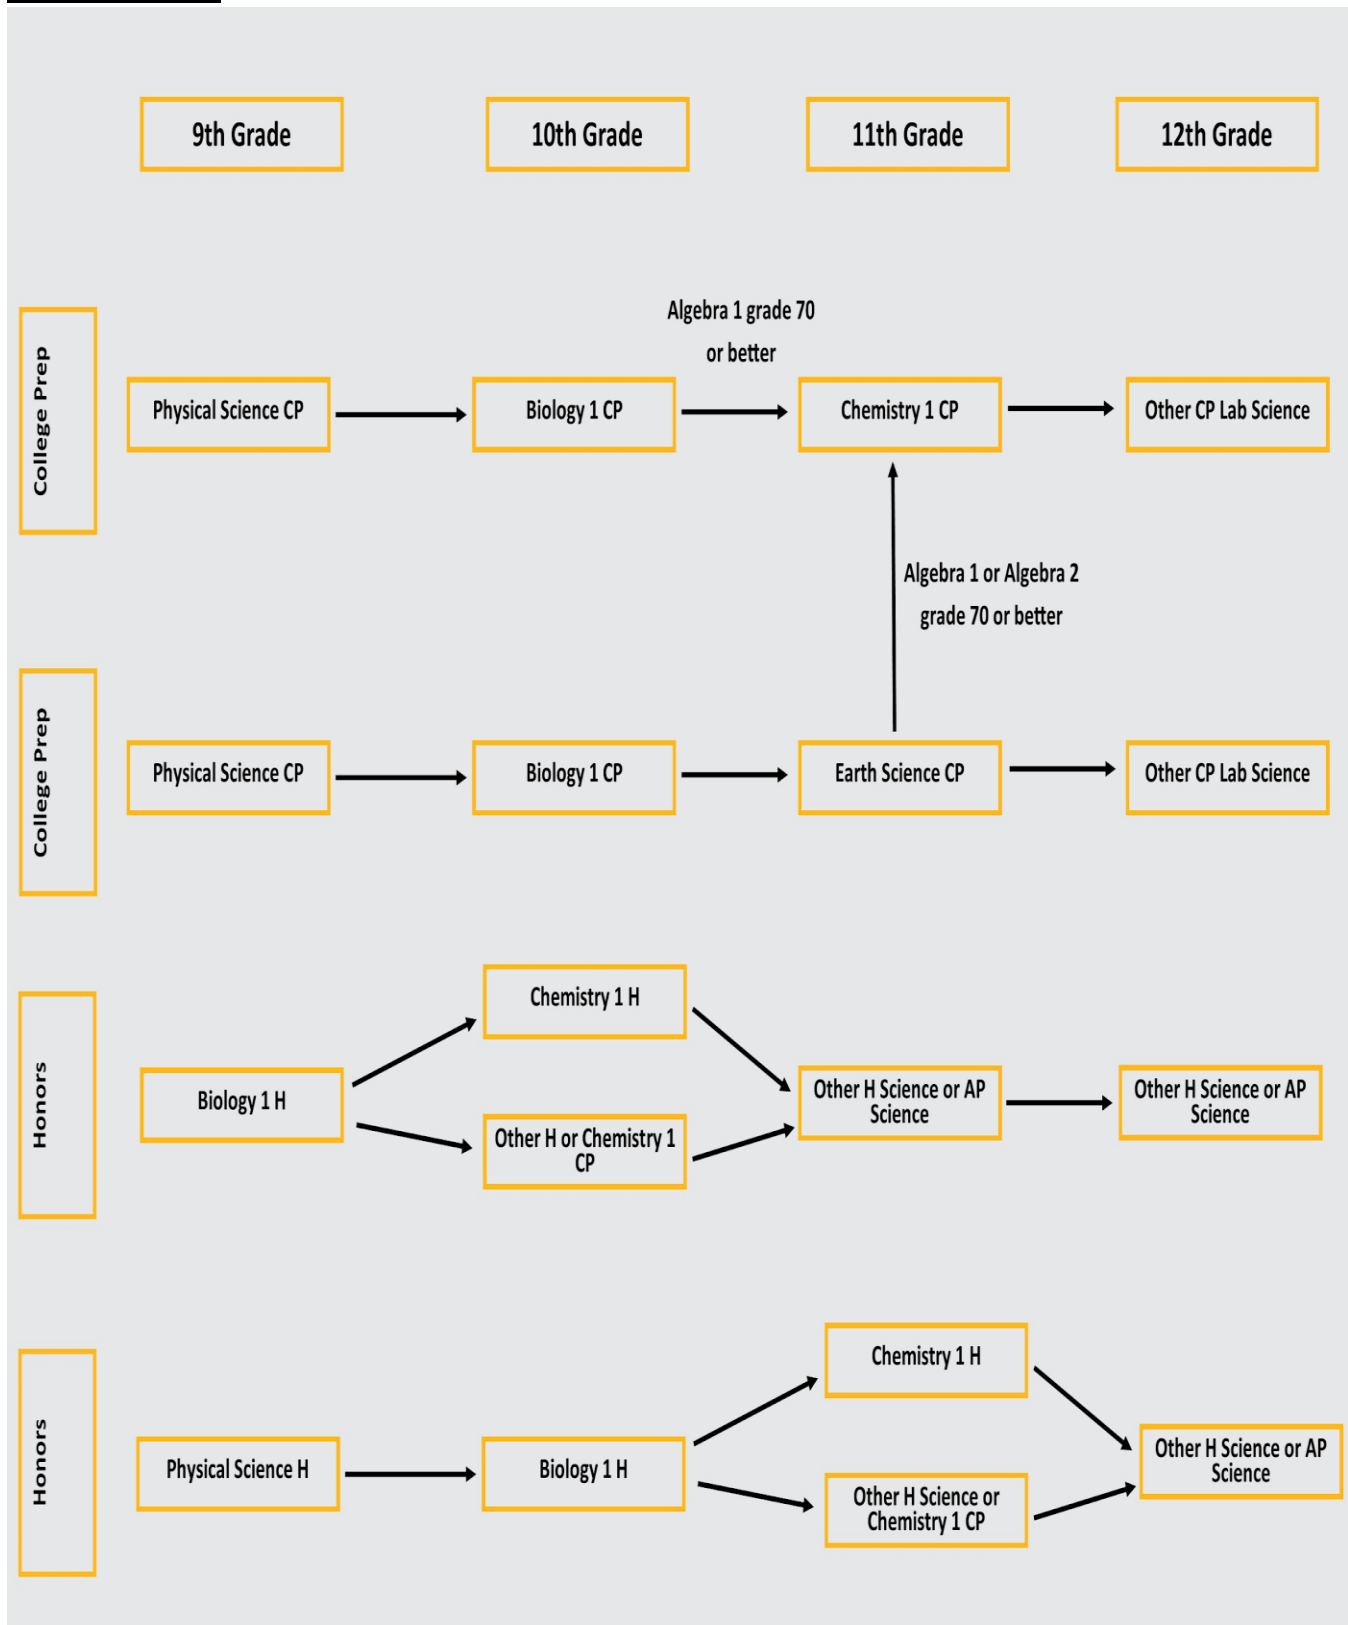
9th Grade

10th Grade

11th Grade

12th Grade

College Prep

Physical Science CP

Biology 1 CP

Algebra 1 grade 70 or better

Chemistry 1 CP

Other CP Lab Science

Algebra 1 or Algebra 2 grade 70 or better

College Prep

Physical Science CP

Biology 1 CP

Earth Science CP

Other CP Lab Science

Honors

Biology 1 H

Chemistry 1 H

Other H or Chemistry 1 CP

Other H Science or AP Science

Other H Science or AP Science

Honors

Physical Science H

Biology 1 H

Chemistry 1 H

Other H Science or Chemistry 1 CP

Other H Science or AP Science